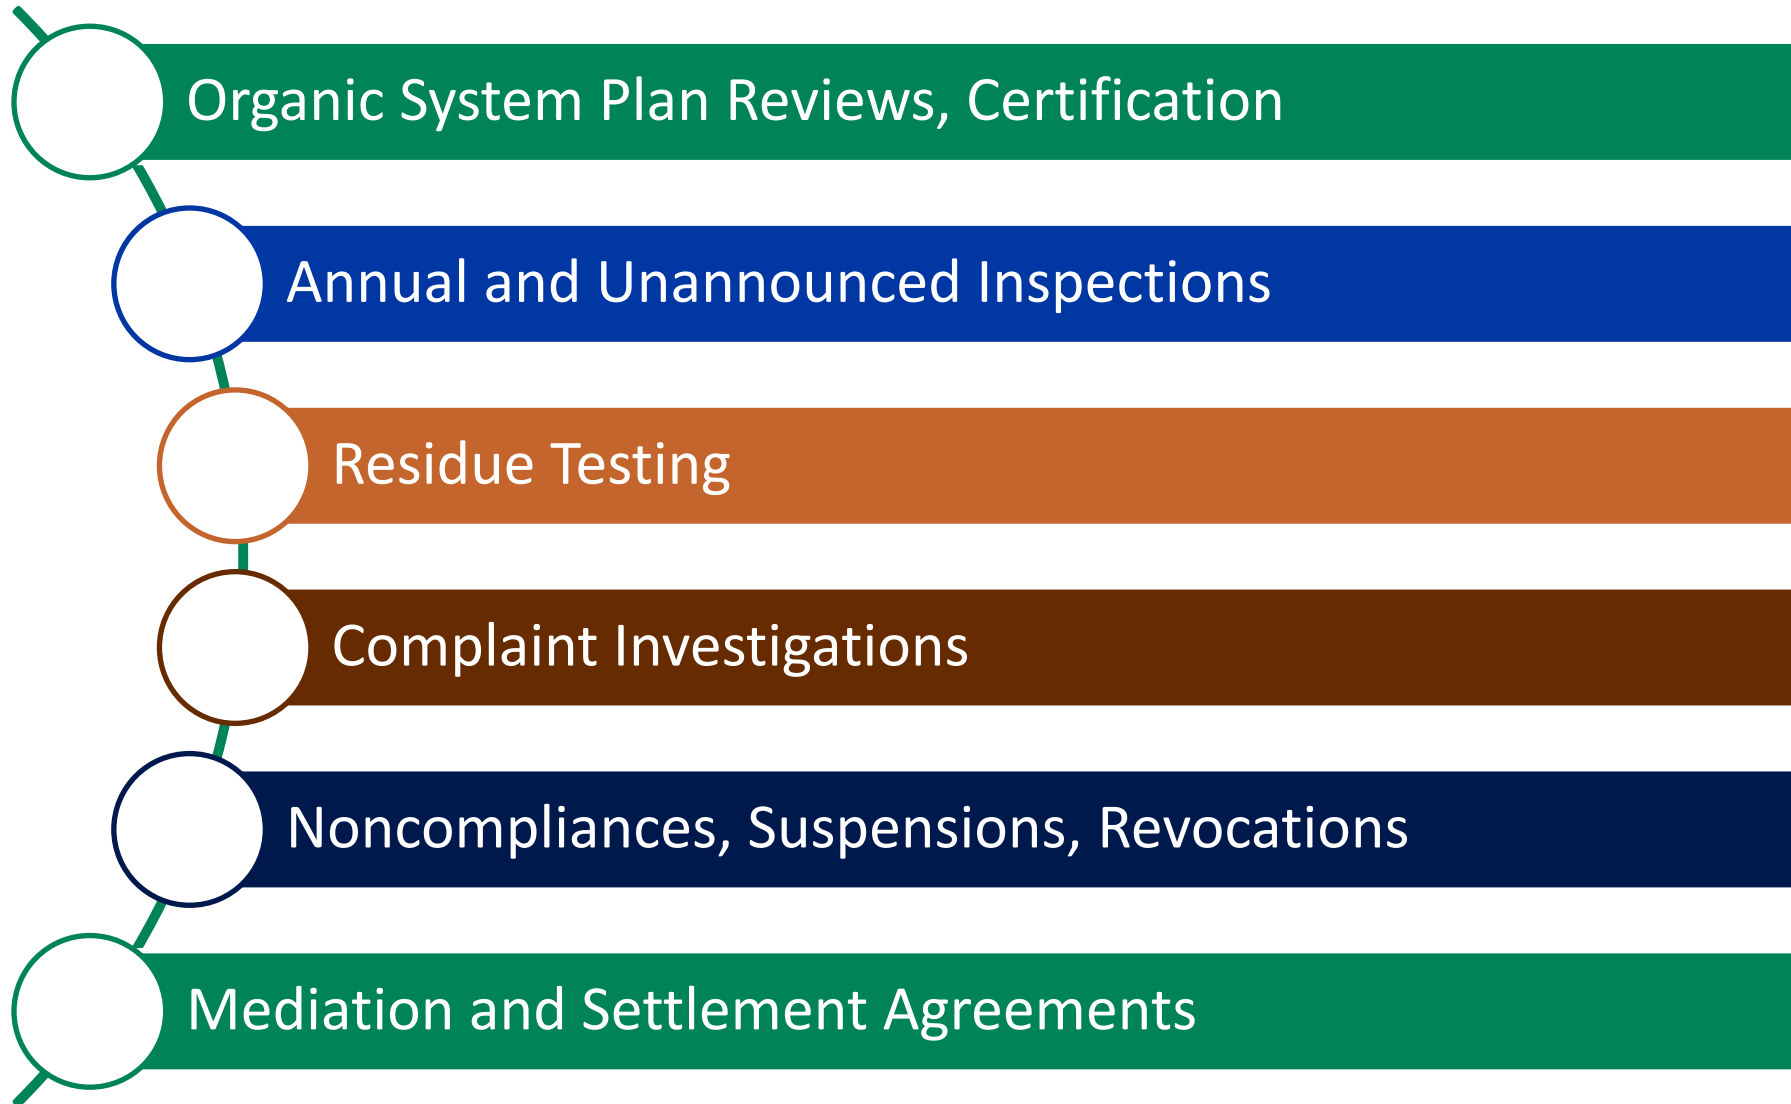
Organic System Plan Reviews, Certification

Annual and Unannounced Inspections

Residue Testing

Complaint Investigations

Noncompliances, Suspensions, Revocations

Mediation and Settlement Agreements